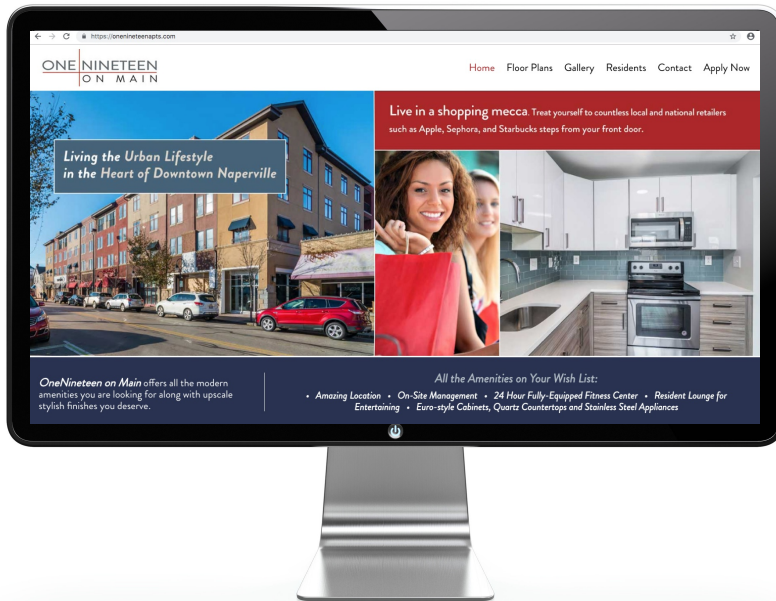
https://onenineteenapts.com

ONE NINETEEN ON MAIN

Home Floor Plans Gallery Residents Contact Apply Now

Living the Urban Lifestyle in the Heart of Downtown Naperville

Live in a shopping mecca. Treat yourself to countless local and national retailers such as Apple, Sephora, and Starbucks steps from your front door.

OneNineteen on Main offers all the modern amenities you are looking for along with upscale stylish finishes you deserve.

All the Amenities on Your Wish List:

• Amazing Location • On-Site Management • 24 Hour Fully-Equipped Fitness Center • Resident Lounge for Entertaining • Euro-style Cabinets, Quartz Countertops and Stainless Steel Appliances